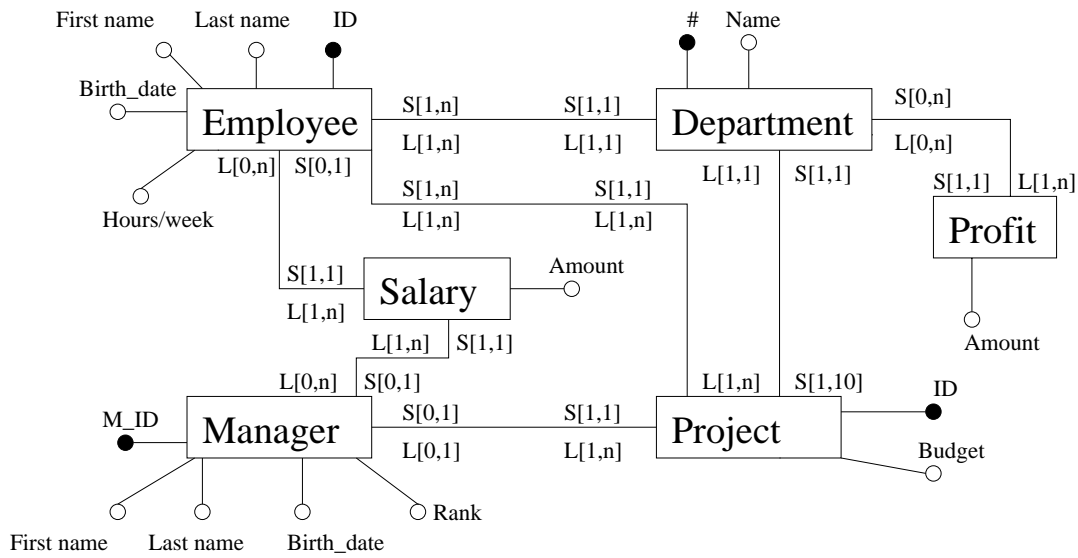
First name Last name ID

Birth_date

Employee

Hours/week

L[0,n] S[0,1]

S[1,n] S[1,1]

L[1,n] L[1,1]

S[1,n] S[1,1]

L[1,n] L[1,n]

# Name

Department

S[0,n]

L[0,n]

L[1,1] S[1,1]

S[1,1] L[1,n]

Profit

Amount

S[1,1]

L[1,n]

Salary

Amount

L[1,n] S[1,1]

L[0,n] S[0,1]

M_ID

Manager

S[0,1] S[1,1]

L[0,1] L[1,n]

L[1,n] S[1,10]

Project

ID

Budget

First name Last name Birth_date Rank